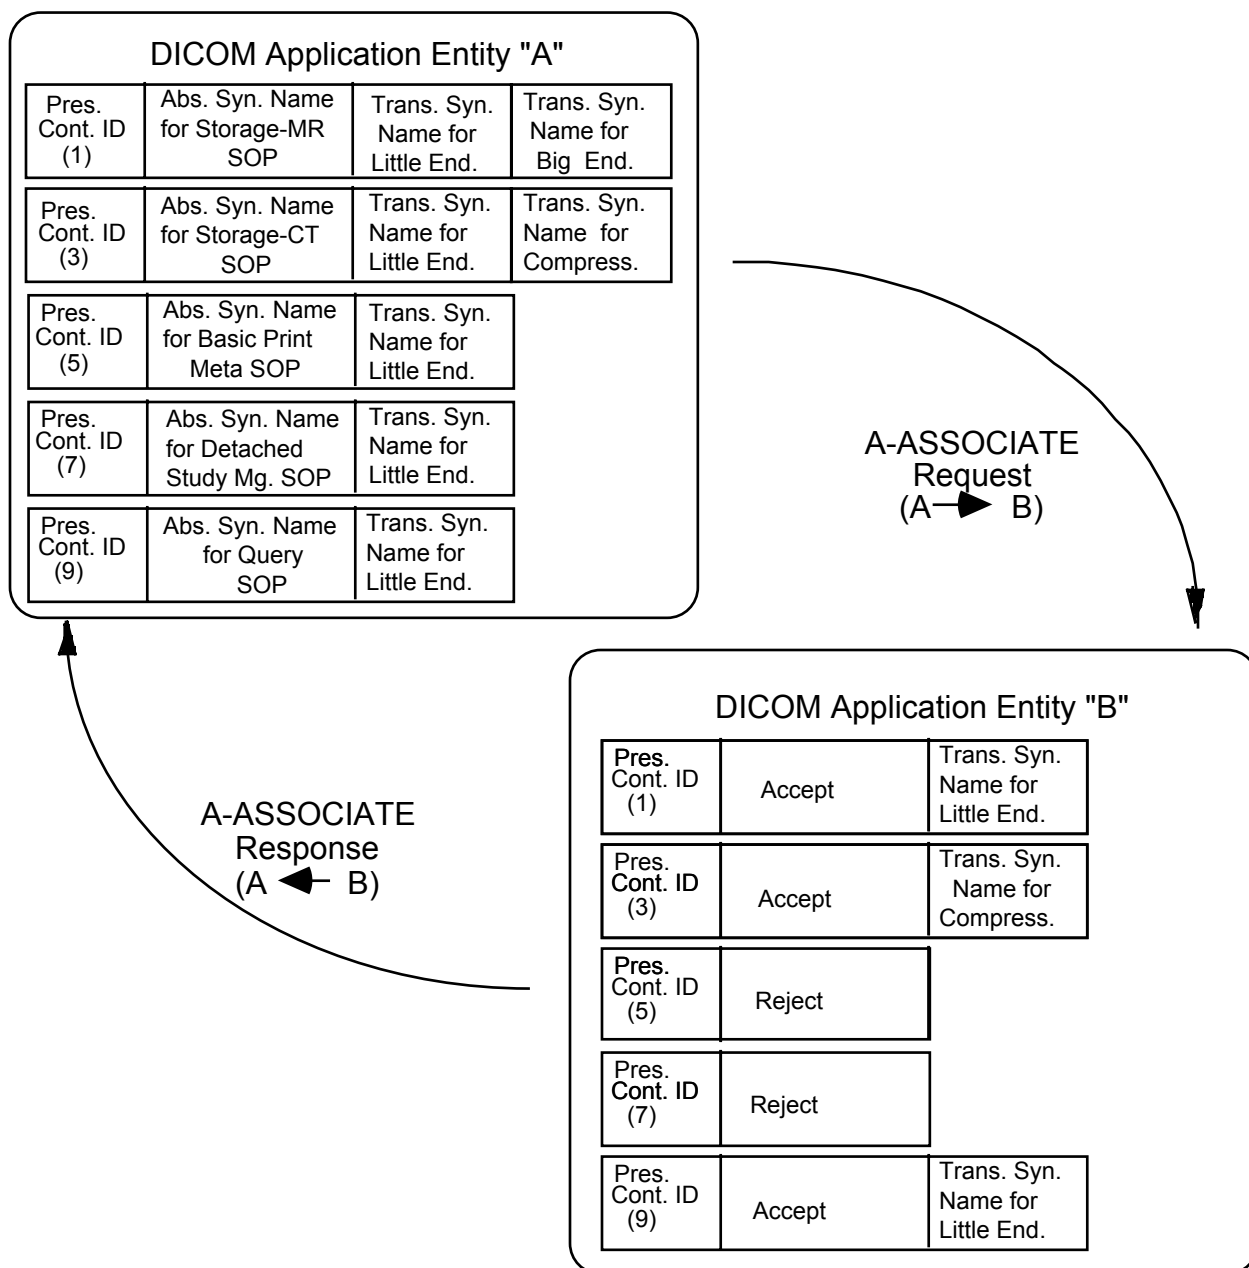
DICOM Application Entity "A"

| Pres. Cont. ID (1) | Abs. Syn. Name for Storage-MR SOP | Trans. Syn. Name for Little End. | Trans. Syn. Name for Big End. |
|---|---|---|---|

| Pres. Cont. ID (3) | Abs. Syn. Name for Storage-CT SOP | Trans. Syn. Name for Little End. | Trans. Syn. Name for Compress. |
|---|---|---|---|

| Pres. Cont. ID (5) | Abs. Syn. Name for Basic Print Meta SOP | Trans. Syn. Name for Little End. |
|---|---|---|

| Pres. Cont. ID (7) | Abs. Syn. Name for Detached Study Mg. SOP | Trans. Syn. Name for Little End. |
|---|---|---|

| Pres. Cont. ID (9) | Abs. Syn. Name for Query SOP | Trans. Syn. Name for Little End. |
|---|---|---|

A-ASSOCIATE Request (A B)

DICOM Application Entity "B"

| Pres. Cont. ID (1) | Accept | Trans. Syn. Name for Little End. |
|---|---|---|

| Pres. Cont. ID (3) | Accept | Trans. Syn. Name for Compress. |
|---|---|---|

| Pres. Cont. ID (5) | Reject |
|---|---|

| Pres. Cont. ID (7) | Reject |
|---|---|

| Pres. Cont. ID (9) | Accept | Trans. Syn. Name for Little End. |
|---|---|---|

A-ASSOCIATE Response (A B)